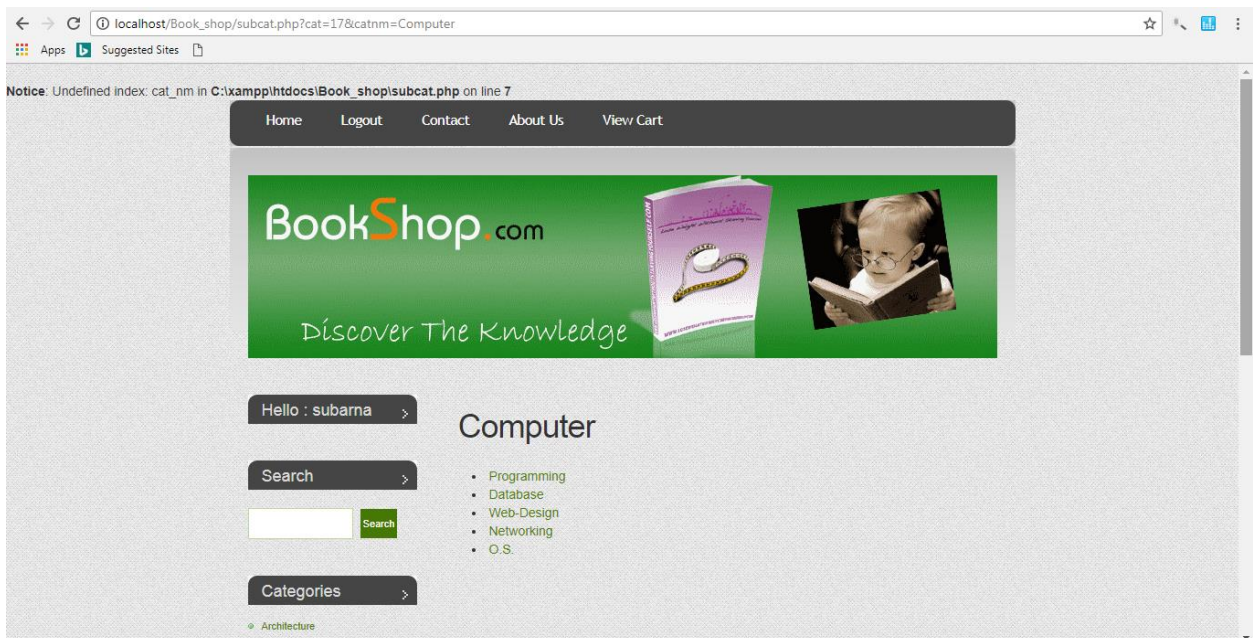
localhost/Book_shop/subcat.php?cat=17&catnm=Computer

Apps Suggested Sites

**Notice**: Undefined index: cat_nm in **C:\xampp\htdocs\Book_shop\subcat.php** on line **7**

Home Logout Contact About Us View Cart

BookShop.com

Discover The Knowledge

Hello : subarna

Search

Search

Categories

Architecture

Computer

- Programming
- Database
- Web-Design
- Networking
- O.S.